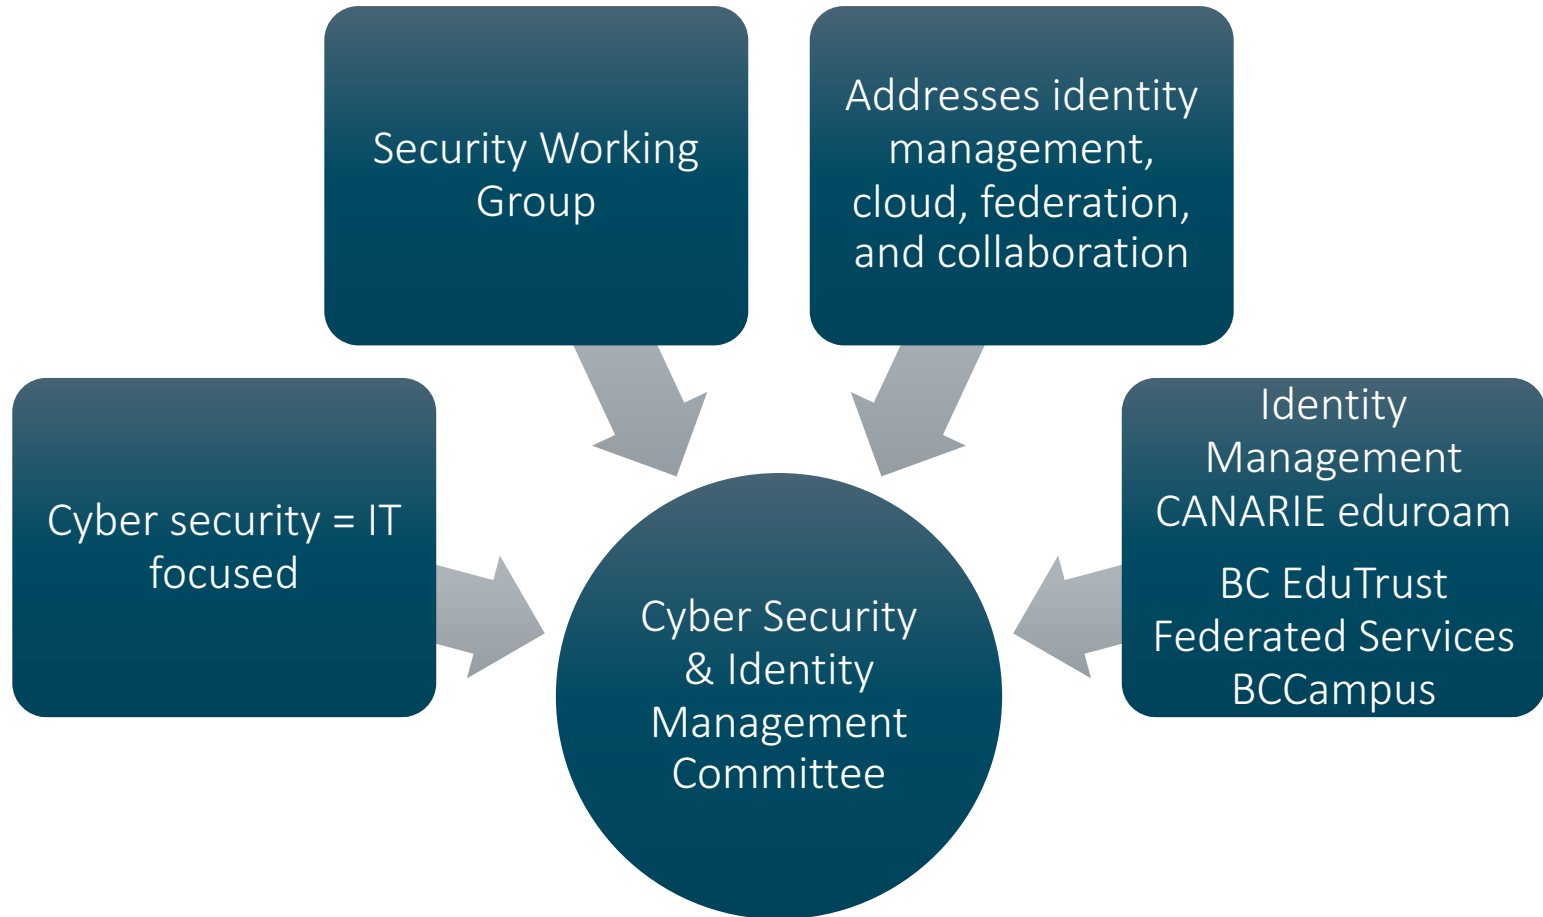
Security Working Group

Addresses identity management, cloud, federation, and collaboration

Cyber security = IT focused

Identity Management CANARIE eduroam

BC EduTrust Federated Services BCCampus

Cyber Security & Identity Management Committee